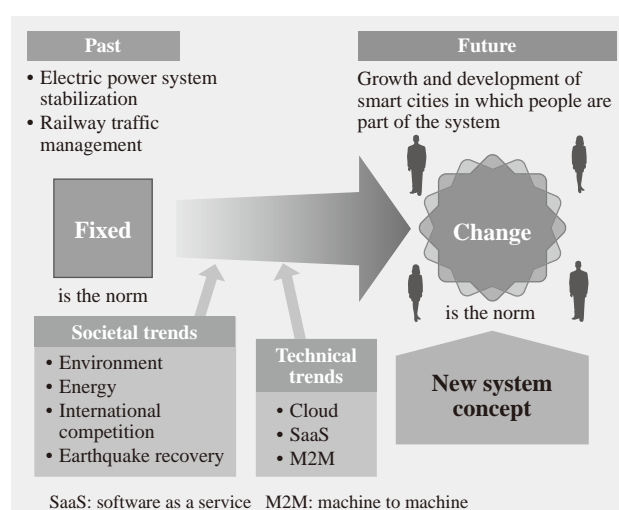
Past

• Electric power system stabilization
• Railway traffic management

Fixed

is the norm

Future

Growth and development of smart cities in which people are part of the system

Change

is the norm

Societal trends

• Environment
• Energy
• International competition
• Earthquake recovery

Technical trends

• Cloud
• SaaS
• M2M

New system concept

SaaS: software as a service M2M: machine to machine